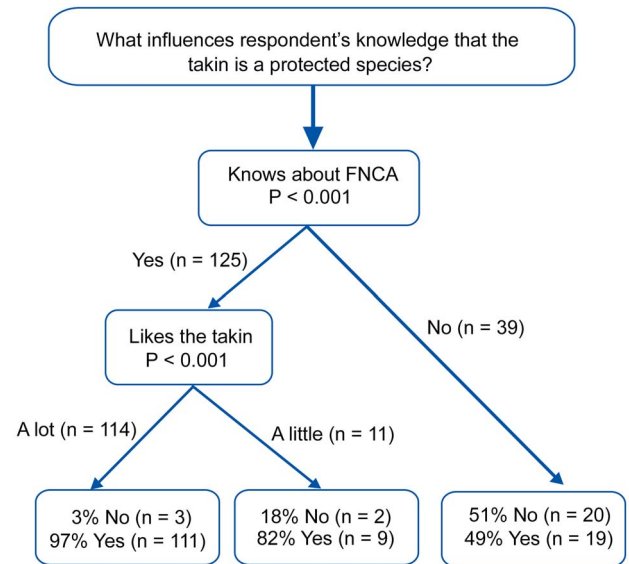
What influences respondent's knowledge that the takin is a protected species?

Knows about FNCA
P < 0.001

Yes (n = 125)

No (n = 39)

Likes the takin
P < 0.001

A lot (n = 114)

A little (n = 11)

3% No (n = 3)
97% Yes (n = 111)

18% No (n = 2)
82% Yes (n = 9)

51% No (n = 20)
49% Yes (n = 19)